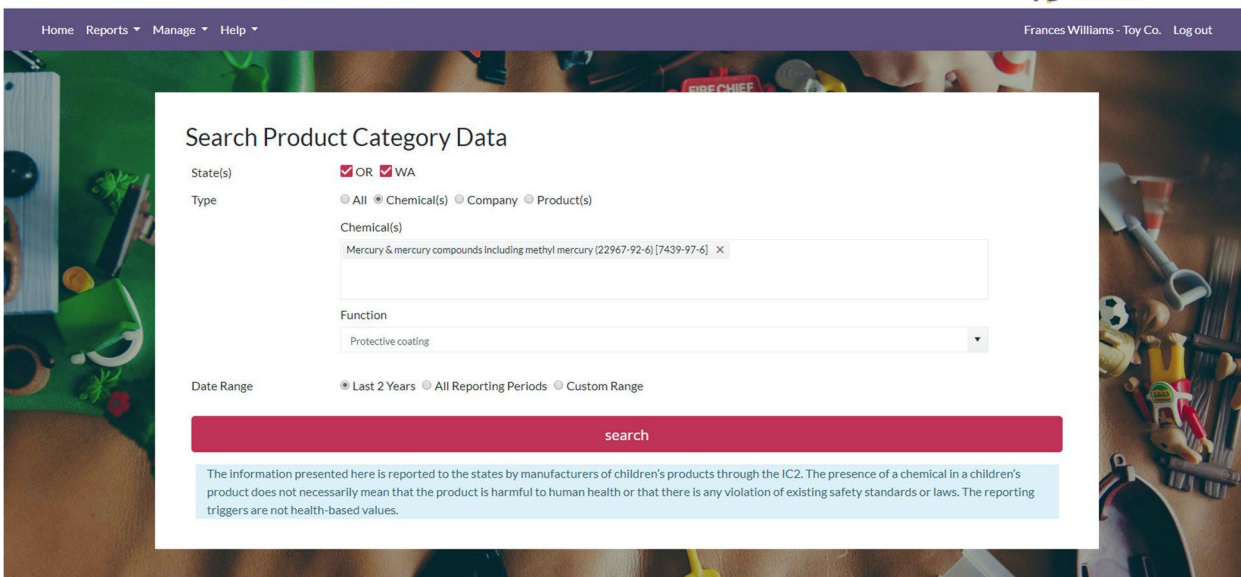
Home Reports ▾ Manage ▾ Help ▾

Frances Williams - Toy Co. Log out

FIRE CHIEF

Search Product Category Data

State(s) OR WA

Type All Chemical(s) Company Product(s)

Chemical(s)

Mercury & mercury compounds including methyl mercury (22967-92-6) [7439-97-6] ×

Function

Protective coating

Date Range Last 2 Years All Reporting Periods Custom Range

search

The information presented here is reported to the states by manufacturers of children's products through the IC2. The presence of a chemical in a children's product does not necessarily mean that the product is harmful to human health or that there is any violation of existing safety standards or laws. The reporting triggers are not health-based values.